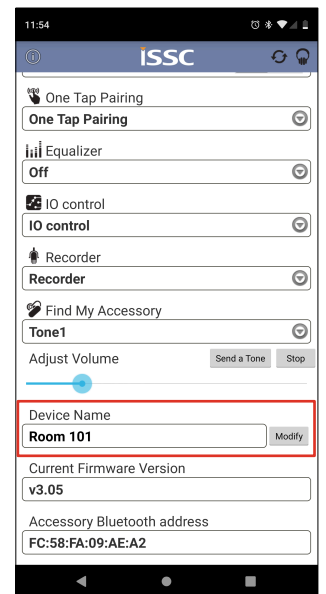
11:54

iSSC

One Tap Pairing
One Tap Pairing

Equalizer
Off

IO control
IO control

Recorder
Recorder

Find My Accessory
Tone1

Adjust Volume
Send a Tone
Stop

Device Name
Room 101
Modify

Current Firmware Version
v3.05

Accessory Bluetooth address
FC:58:FA:09:AE:A2